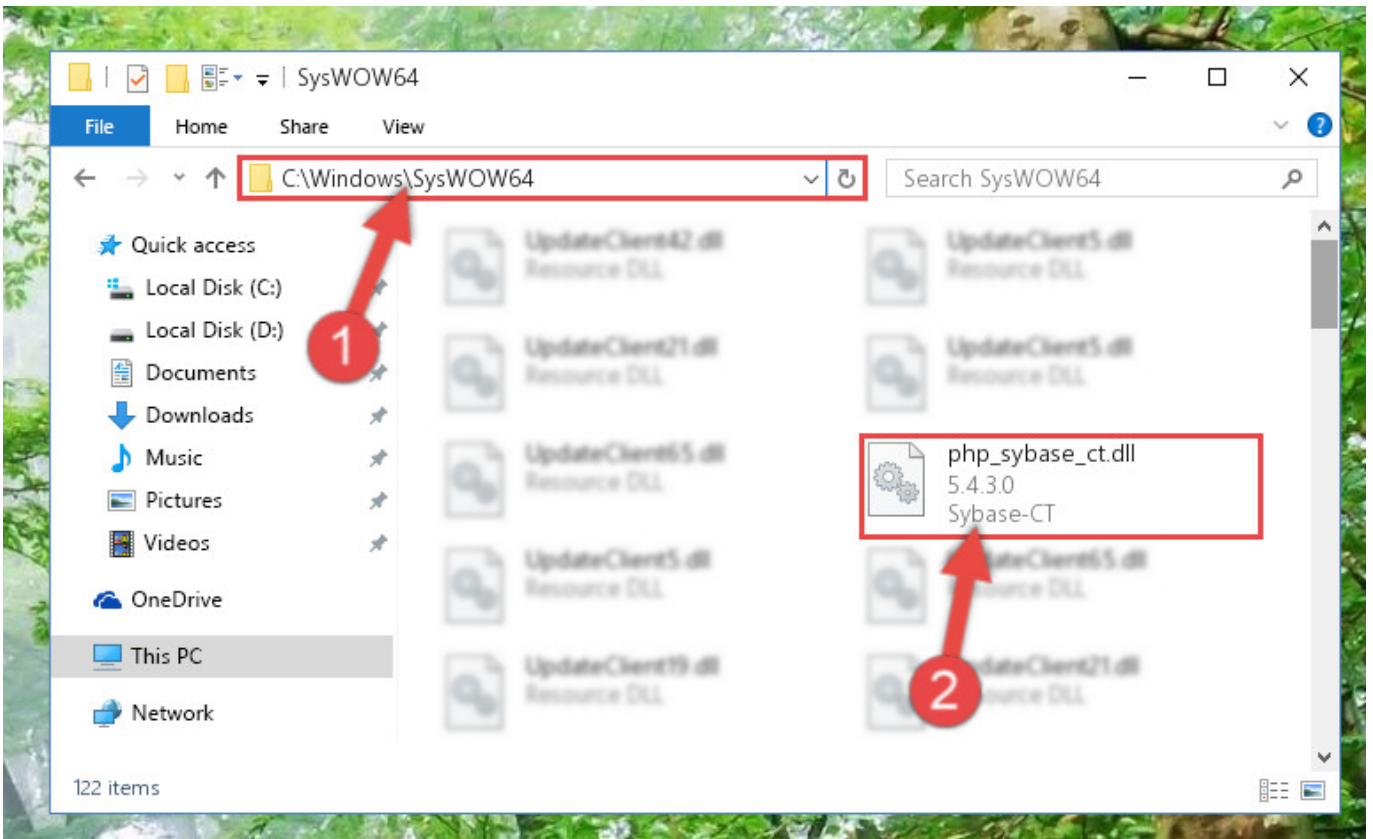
SysWOW64

File Home Share View

C:\Windows\SysWOW64

Search SysWOW64

Quick access
Local Disk (C:)
Local Disk (D:)
Documents
Downloads
Music
Pictures
Videos
OneDrive
This PC
Network

UpdateClient42.dll
Resource DLL

UpdateClient5.dll
Resource DLL

UpdateClient21.dll
Resource DLL

UpdateClient5.dll
Resource DLL

UpdateClient65.dll
Resource DLL

php_sybase_ct.dll
5.4.3.0
Sybase-CT

UpdateClient5.dll
Resource DLL

UpdateClient65.dll
Resource DLL

UpdateClient19.dll
Resource DLL

UpdateClient21.dll
Resource DLL

1

2

122 items